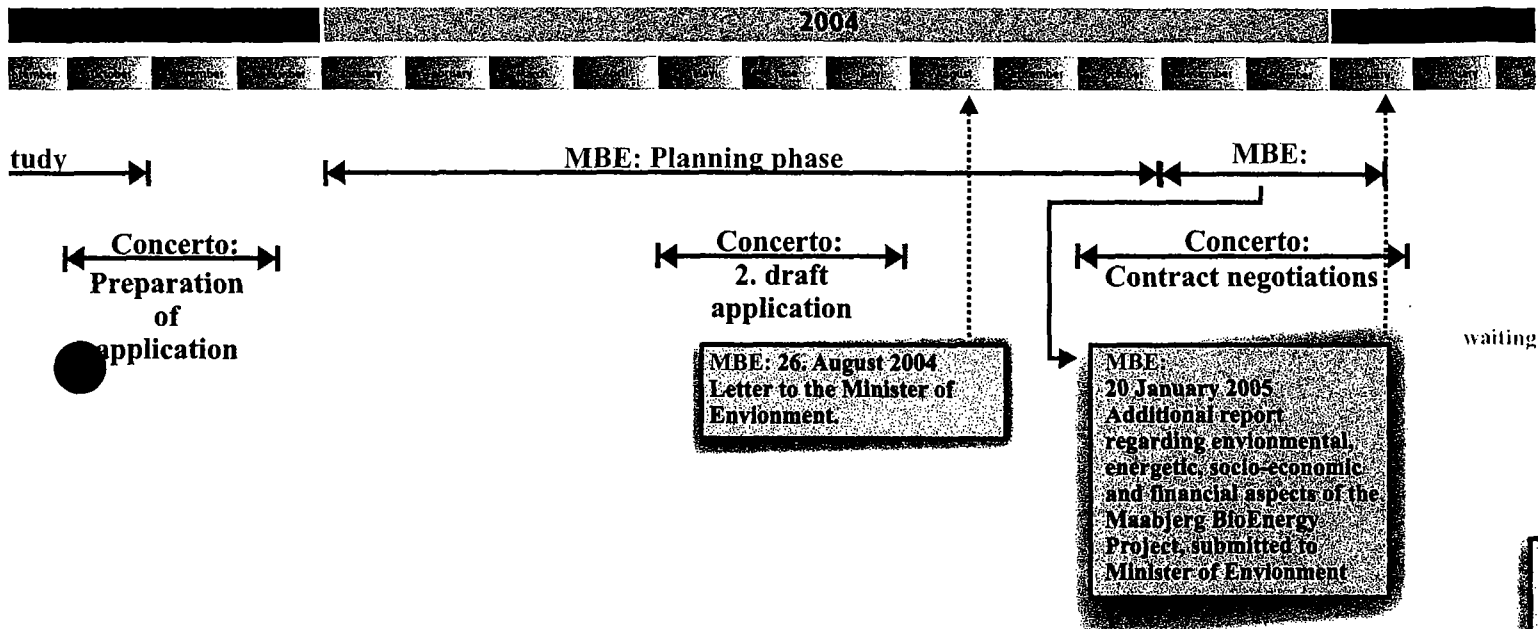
2004

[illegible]

tudy

MBE: Planning phase

MBE:

Concerto: Preparation of application

Concerto: 2. draft application

Concerto: Contract negotiations

MBE: 26. August 2004 Letter to the Minister of Envionment.

MBE: 20 January 2005 Additional report regarding envionmental, energetic, socio-economic and financial aspects of the Maabjerg BioEnergy Project, submitted to Minister of Envionment

waiting